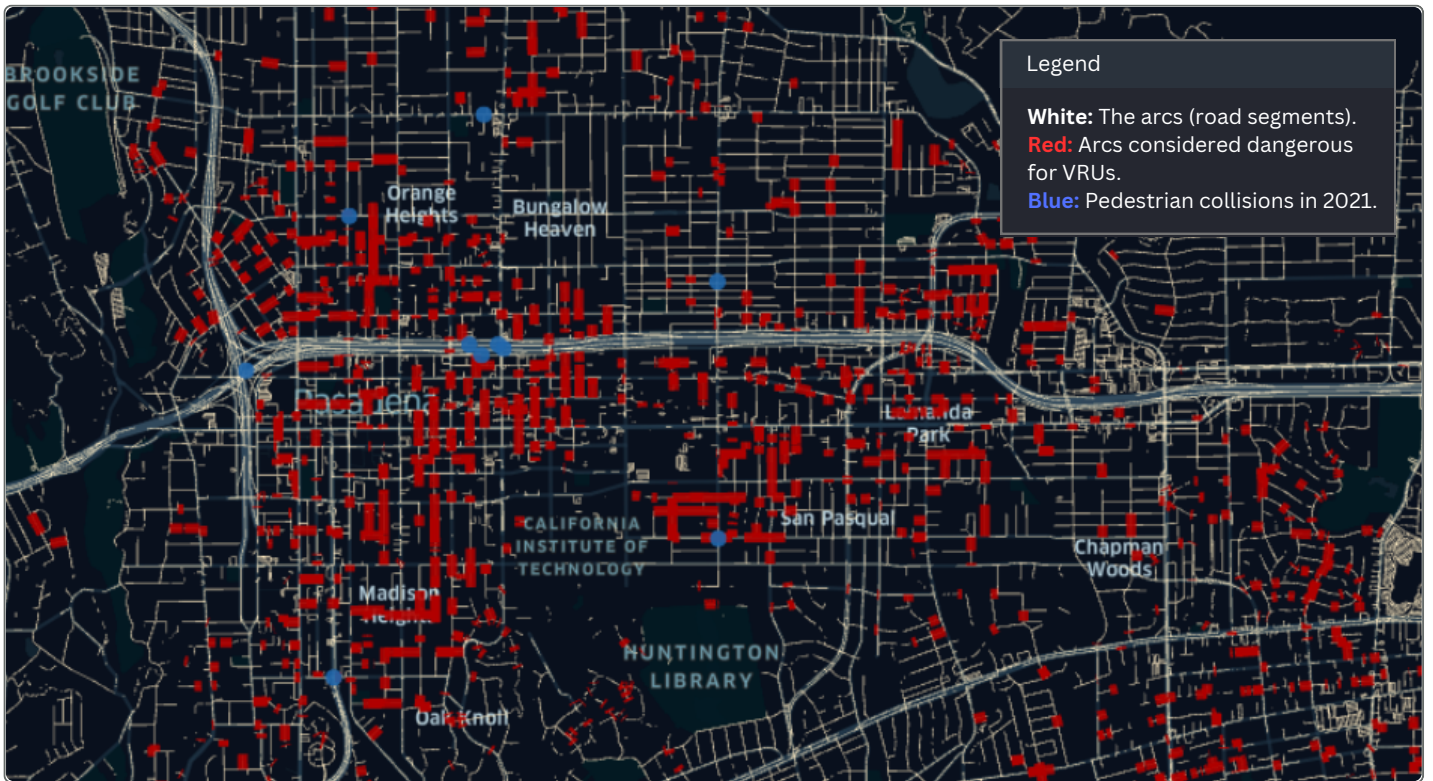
BROOKSIDE GOLF CLUB

Orange Heights

Bungalow Heaven

Legend

**White:** The arcs (road segments).
**Red:** Arcs considered dangerous for VRUs.
**Blue:** Pedestrian collisions in 2021.

Pasadena

Lamanda Park

CALIFORNIA INSTITUTE OF TECHNOLOGY

San Pasqual

Chapman Woods

Madison Heights

HUNTINGTON LIBRARY

Oak Knoll